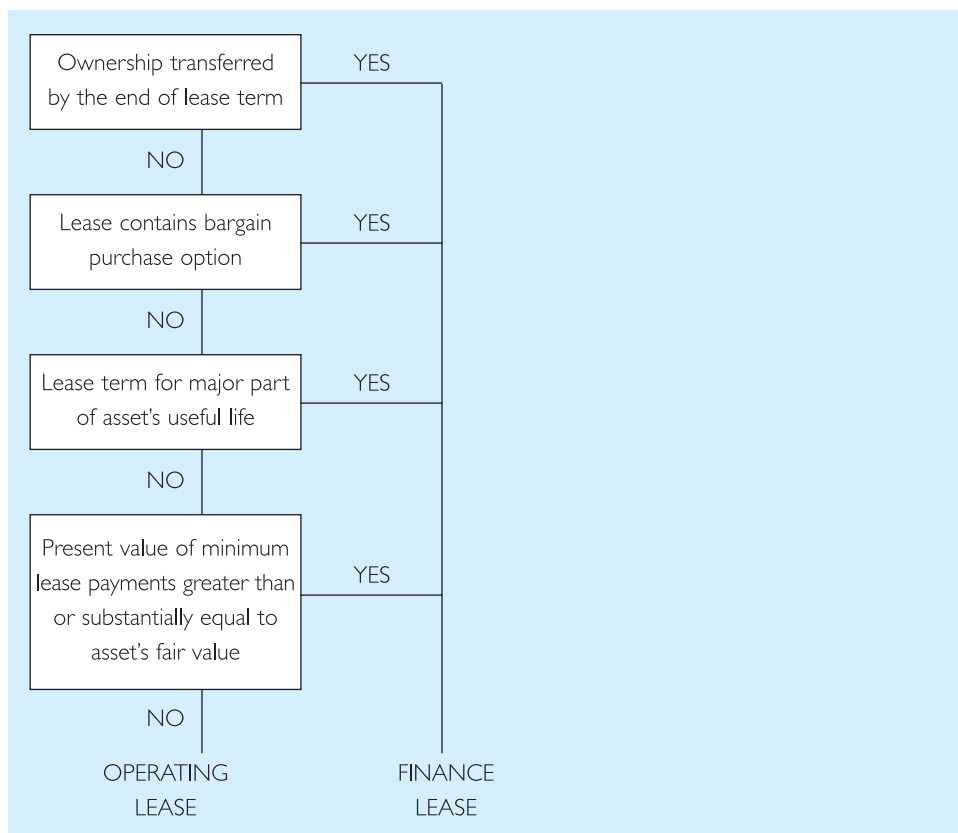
Ownership transferred by the end of lease term

YES

NO

Lease contains bargain purchase option

YES

NO

Lease term for major part of asset's useful life

YES

NO

Present value of minimum lease payments greater than or substantially equal to asset's fair value

YES

NO

OPERATING LEASE

FINANCE LEASE